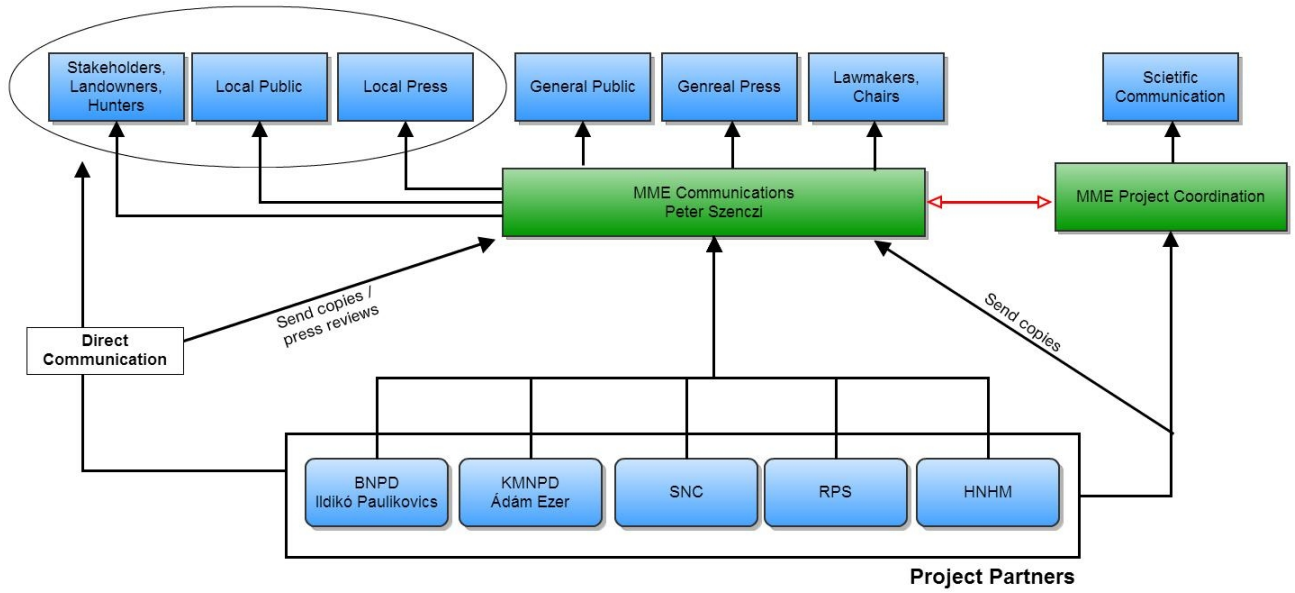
Stakeholders, Landowners, Hunters

Local Public

Local Press

General Public

Genreal Press

Lawmakers, Chairs

Scietific Communication

MME Communications
Peter Szenczi

MME Project Coordination

Send copies / press reviews

Send copies

Direct Communication

BNPD
Ildikó Paulikovics

KMNPD
Ádám Ezer

SNC

RPS

HNHM

Project Partners